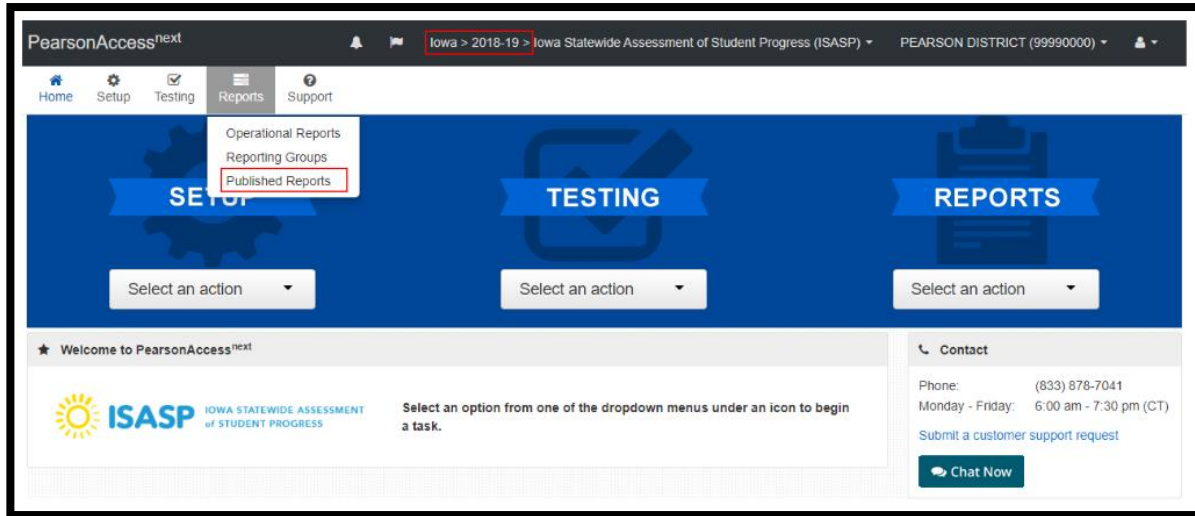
PearsonAccess$^{next}$

Iowa > 2018-19 > Iowa Statewide Assessment of Student Progress (ISASP)

PEARSON DISTRICT (99990000)

Home Setup Testing Reports Support

Operational Reports
Reporting Groups
Published Reports

SETUP

Select an action

TESTING

Select an action

REPORTS

Select an action

Welcome to PearsonAccess$^{next}$

ISASP IOWA STATEWIDE ASSESSMENT of STUDENT PROGRESS

Select an option from one of the dropdown menus under an icon to begin a task.

Contact

Phone: (833) 878-7041
Monday - Friday: 6:00 am - 7:30 pm (CT)

Submit a customer support request

Chat Now